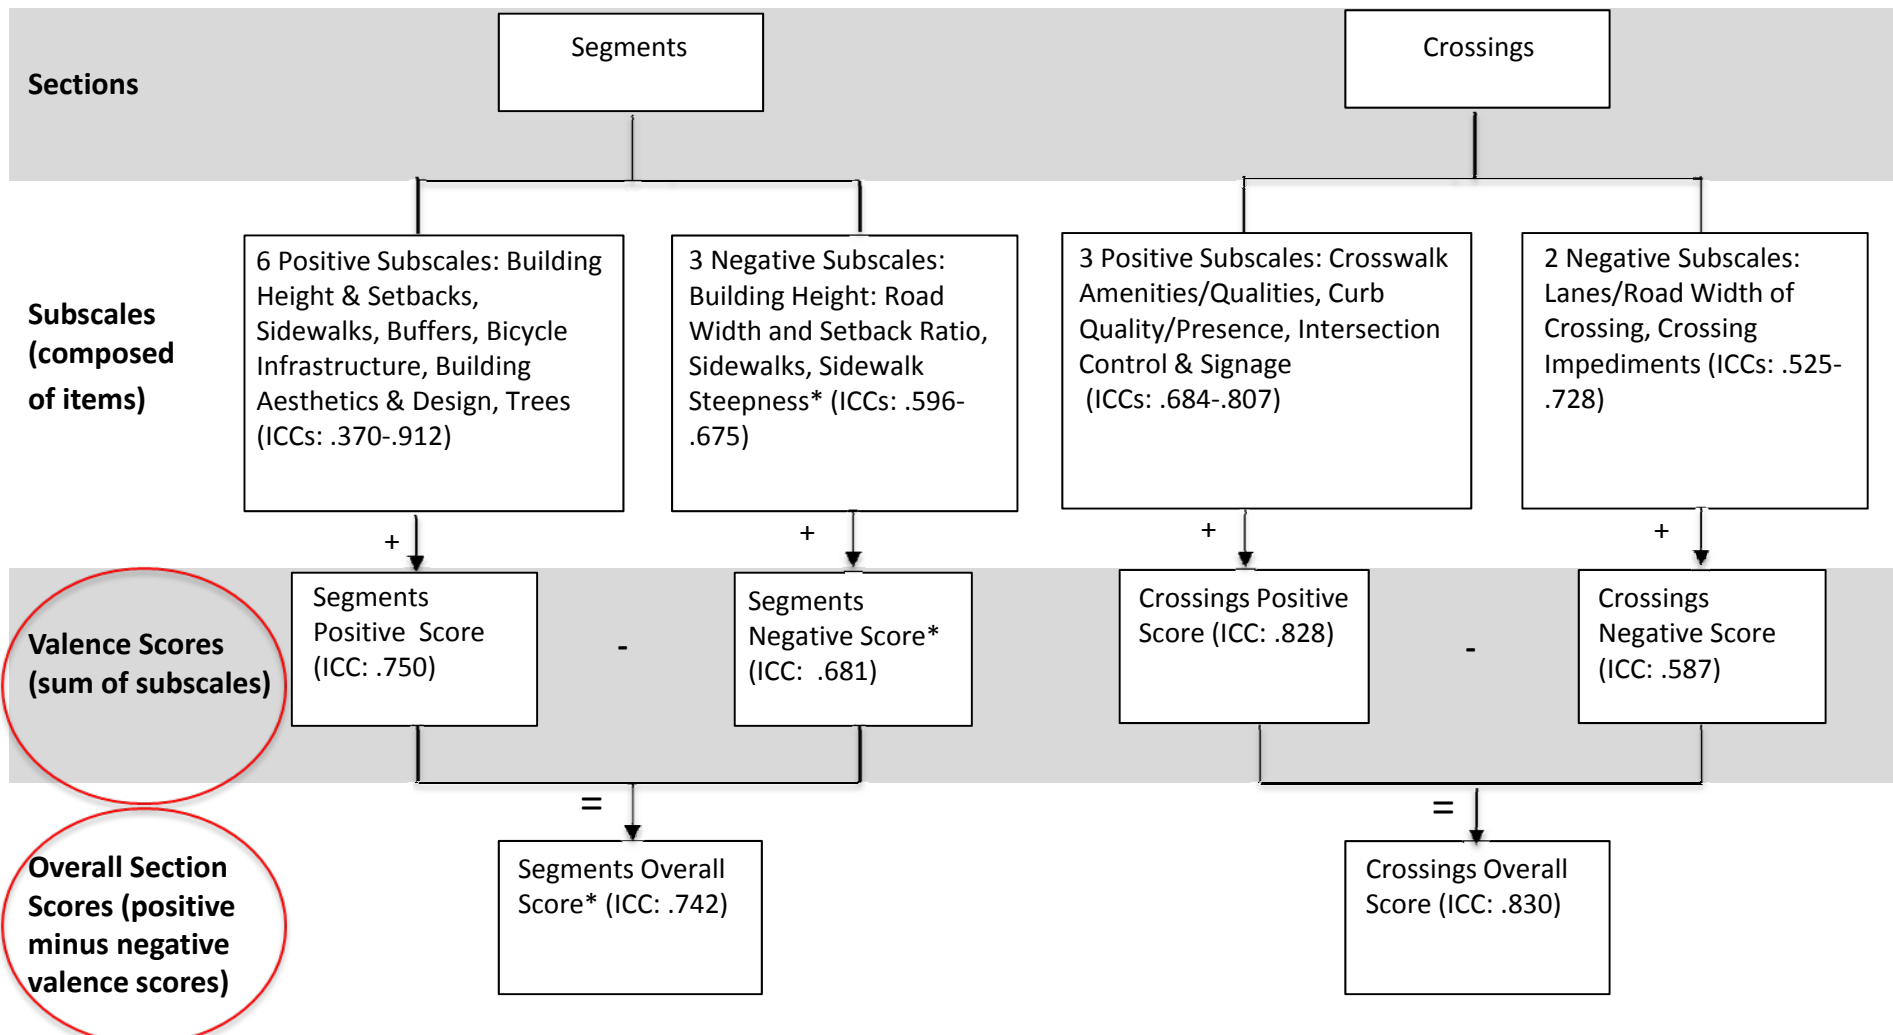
Sections

Segments

Crossings

Subscales (composed of items)

6 Positive Subscales: Building Height & Setbacks, Sidewalks, Buffers, Bicycle Infrastructure, Building Aesthetics & Design, Trees (ICCs: .370-.912)

3 Negative Subscales: Building Height: Road Width and Setback Ratio, Sidewalks, Sidewalk Steepness* (ICCs: .596-.675)

3 Positive Subscales: Crosswalk Amenities/Qualities, Curb Quality/Presence, Intersection Control & Signage (ICCs: .684-.807)

2 Negative Subscales: Lanes/Road Width of Crossing, Crossing Impediments (ICCs: .525-.728)

+

+

+

+

Valence Scores (sum of subscales)

Segments Positive Score (ICC: .750)

-

Segments Negative Score* (ICC: .681)

Crossings Positive Score (ICC: .828)

-

Crossings Negative Score (ICC: .587)

=

=

Overall Section Scores (positive minus negative valence scores)

Segments Overall Score* (ICC: .742)

Crossings Overall Score (ICC: .830)